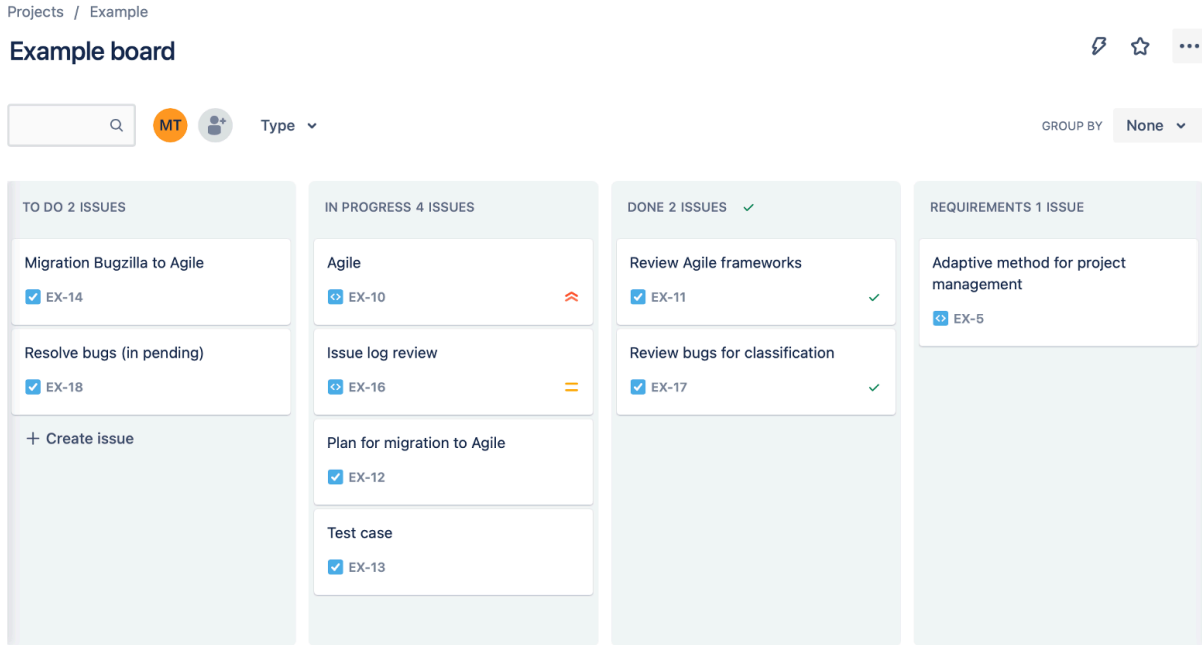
Projects / Example

Example board

MT

Type

GROUP BY None

TO DO 2 ISSUES

Migration Bugzilla to Agile

EX-14

Resolve bugs (in pending)

EX-18

+ Create issue

IN PROGRESS 4 ISSUES

Agile

EX-10

Issue log review

EX-16

Plan for migration to Agile

EX-12

Test case

EX-13

DONE 2 ISSUES

Review Agile frameworks

EX-11

Review bugs for classification

EX-17

REQUIREMENTS 1 ISSUE

Adaptive method for project management

EX-5